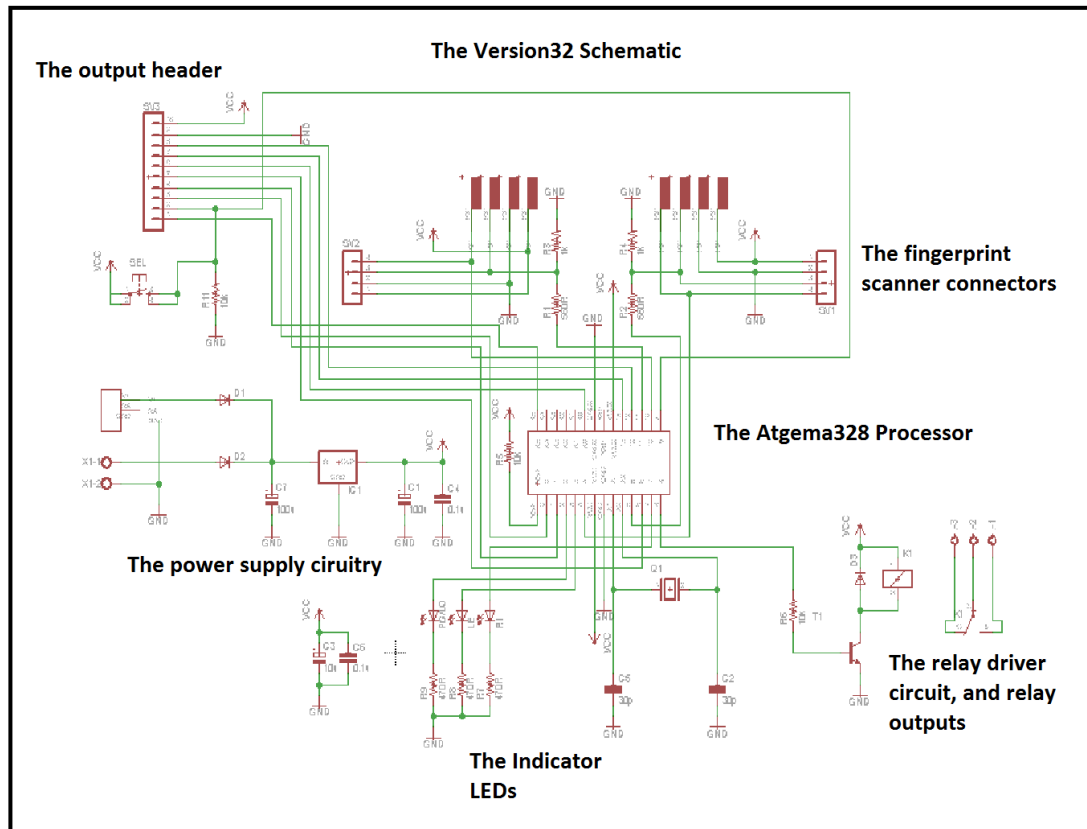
The Version32 Schematic

The output header

The fingerprint scanner connectors

The Atgema328 Processor

The power supply ciruitry

The relay driver circuit, and relay outputs

The Indicator LEDs

SV3
VCC
GND
SV2
SV1
VCC
GND
SEL
R11
10k
GND
R3
1k
R1
560R
R4
1k
R2
560R
GND
VCC
D1
D2
X1-1
X1-2
GND
C7
100u
IC1
C1
100u
C4
0.1u
GND
VCC
R5
10k
VCC
K1
D3
R6
10k
T1
GND
Q1
C6
30p
C2
30p
GND
VCC
C3
10u
C5
0.1u
GND
R9
470R
R8
470R
R7
470R
GND